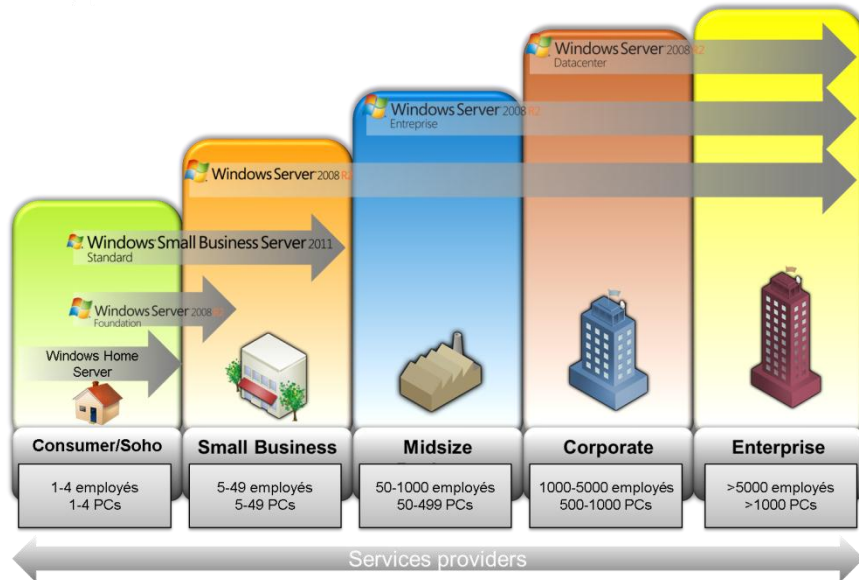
Windows Server 2008 R2
Datacenter

Windows Server 2008 R2
Entreprise

Windows Server 2008 R2

Windows Small Business Server 2011
Standard

Windows Server 2008 R2
Foundation

Windows Home Server

Consumer/Soho
1-4 employés
1-4 PCs

Small Business
5-49 employés
5-49 PCs

Midsize
50-1000 employés
50-499 PCs

Corporate
1000-5000 employés
500-1000 PCs

Enterprise
>5000 employés
>1000 PCs

Services providers